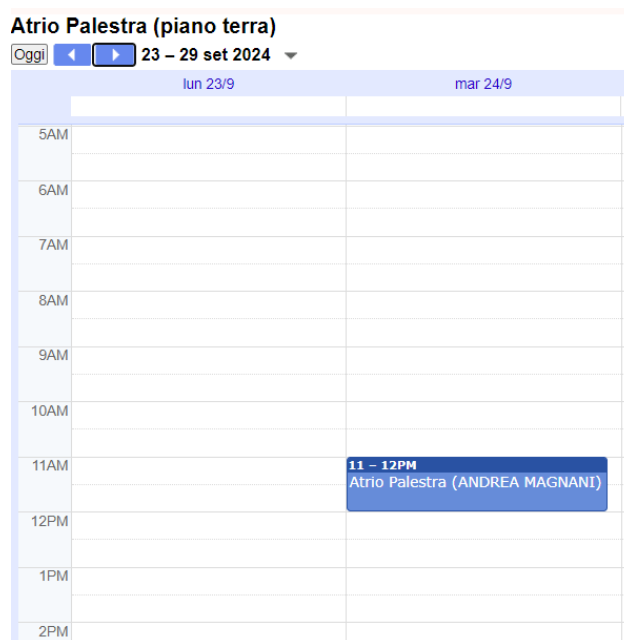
Atrio Palestra (piano terra)

Oggi 23 – 29 set 2024

| | lun 23/9 | mar 24/9 |
|---|---|---|
| 5AM | | |
| 6AM | | |
| 7AM | | |
| 8AM | | |
| 9AM | | |
| 10AM | | |
| 11AM | | 11 – 12PM Atrio Palestra (ANDREA MAGNANI) |
| 12PM | | |
| 1PM | | |
| 2PM | | |